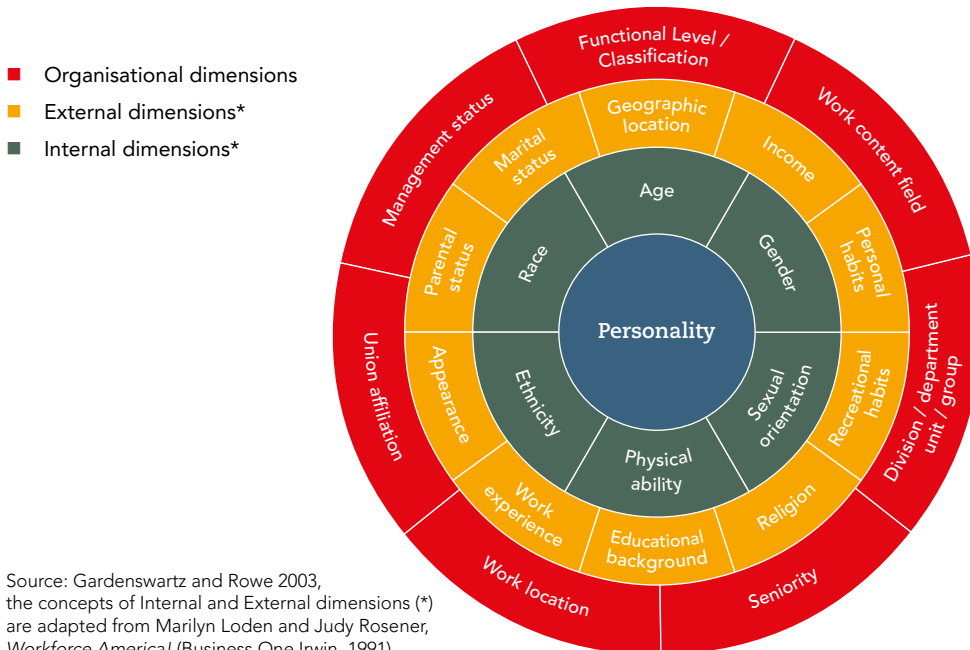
Organisational dimensions
External dimensions*
Internal dimensions*

Functional Level / Classification
Work content field
Division / department unit / group
Seniority
Work location
Union affiliation
Management status

Geographic location
Income
Personal habits
Recreational habits
Religion
Educational background
Work experience
Appearance
Parental status
Marital status

Age
Gender
Sexual orientation
Physical ability
Ethnicity
Race

Personality

Source: Gardenswartz and Rowe 2003, the concepts of Internal and External dimensions (*) are adapted from Marilyn Loden and Judy Rosener, Workforce America! (Business One Irwin, 1991)